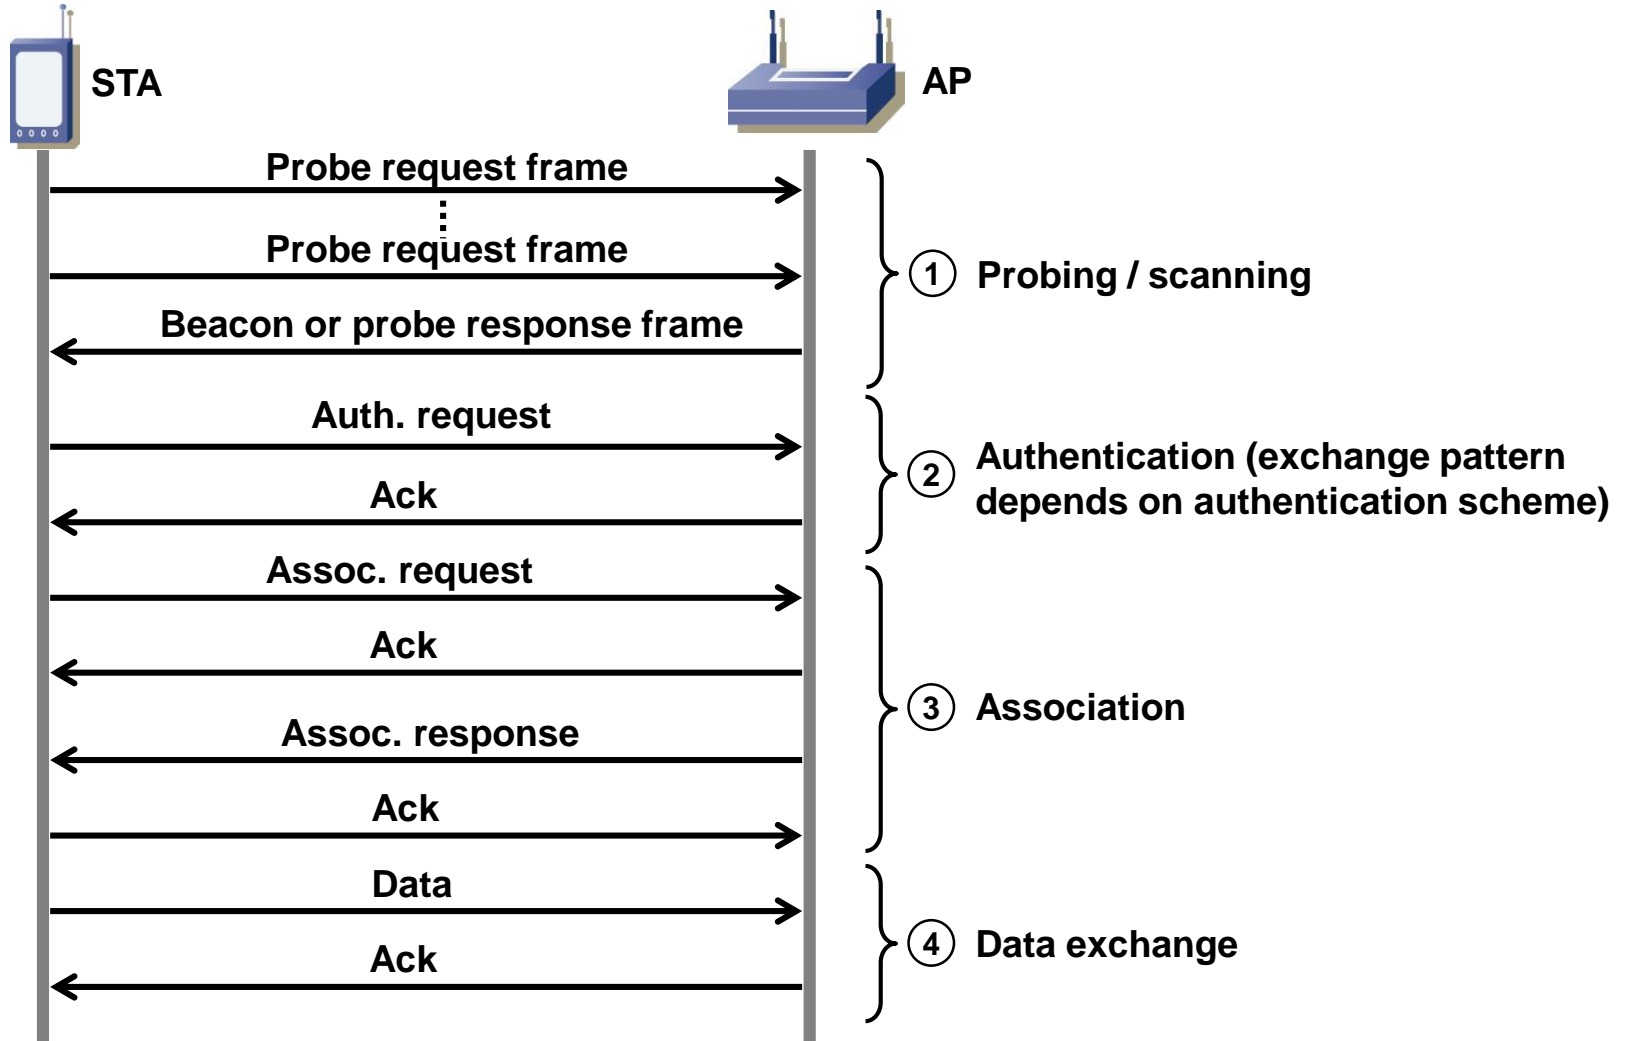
STA

AP

Probe request frame

Probe request frame

Beacon or probe response frame

1 Probing / scanning

Auth. request

Ack

2 Authentication (exchange pattern depends on authentication scheme)

Assoc. request

Ack

Assoc. response

Ack

3 Association

Data

Ack

4 Data exchange